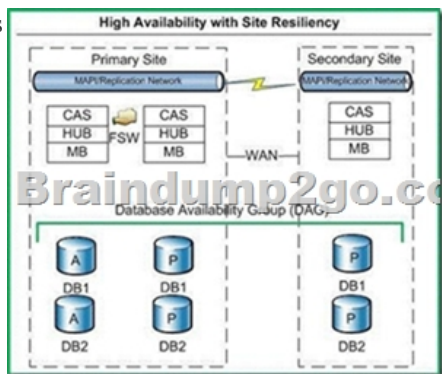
High Availability with Site Resiliency

Primary Site

MAPI/Replication Network

CAS
HUB
MB

FSW

CAS
HUB
MB

Secondary Site

MAPI/Replication Network

CAS
HUB
MB

WAN

Braindump2go.c

Database Availability Group (DAG)

A
DB1

P
DB1

P
DB1

A
DB2

P
DB2

P
DB2